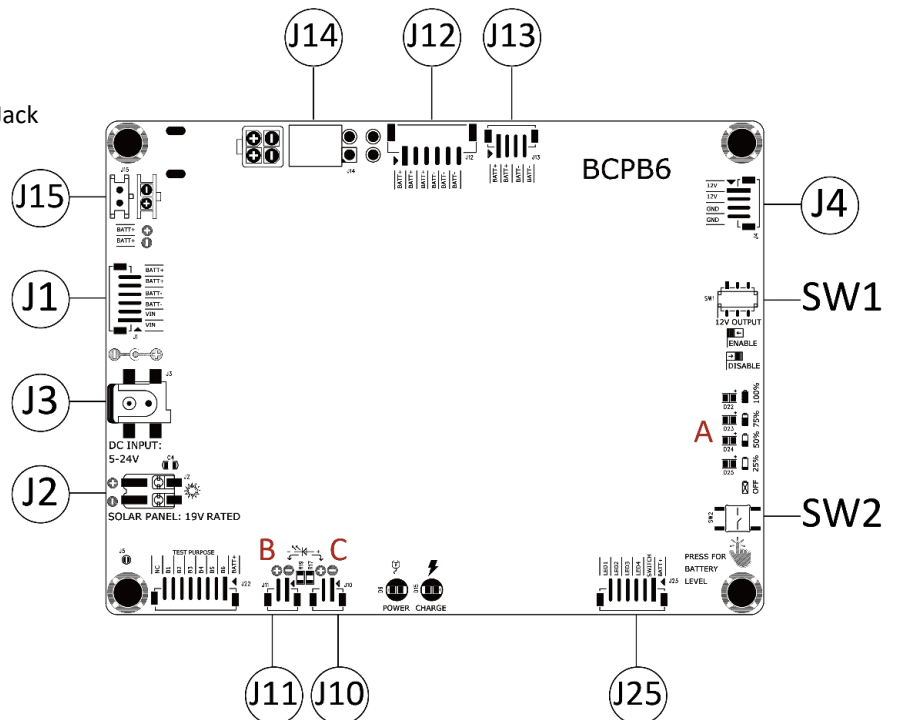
Jack

J14
J12
J13
BCPB6
J15
J4
J1
SW1
J3
A
J2
SW2
B
C
J11
J10
J25

J14
BATT+ BATT+ BATT+ BATT- BATT- BATT-
J12
BATT+ BATT+ BATT- BATT-
J13
J15
BATT+
BATT-
12V
12V
GND
GND
J4
BATT+
BATT+
BATT-
BATT-
VIN
VIN
J1
SW1
12V OUTPUT
ENABLE
DISABLE
J3
D22 100%
D23 75%
D24 50%
D25 25%
OFF
DC INPUT:
5-24V
C4
J2
SOLAR PANEL: 19V RATED
SW2
PRESS FOR BATTERY LEVEL
J5
TEST PURPOSE
NC B1 B2 B3 B4 B5 B6 BATT+
J22
J11
J10
POWER
CHARGE
LED1 LED2 LED3 LED4 SWITCH GND
J25